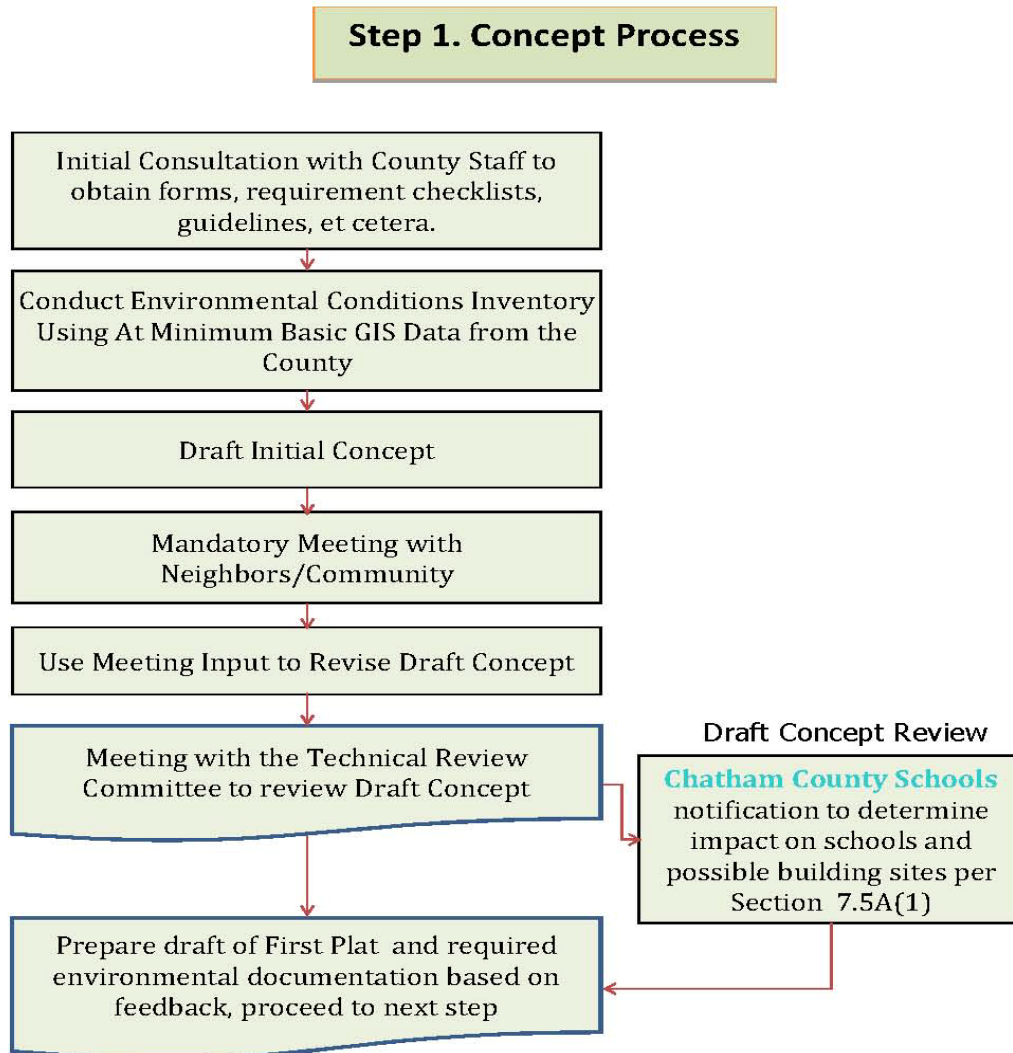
Step 1. Concept Process

Initial Consultation with County Staff to obtain forms, requirement checklists, guidelines, et cetera.

Conduct Environmental Conditions Inventory Using At Minimum Basic GIS Data from the County

Draft Initial Concept

Mandatory Meeting with Neighbors/Community

Use Meeting Input to Revise Draft Concept

Meeting with the Technical Review Committee to review Draft Concept

Draft Concept Review

Chatham County Schools notification to determine impact on schools and possible building sites per Section 7.5A(1)

Prepare draft of First Plat and required environmental documentation based on feedback, proceed to next step